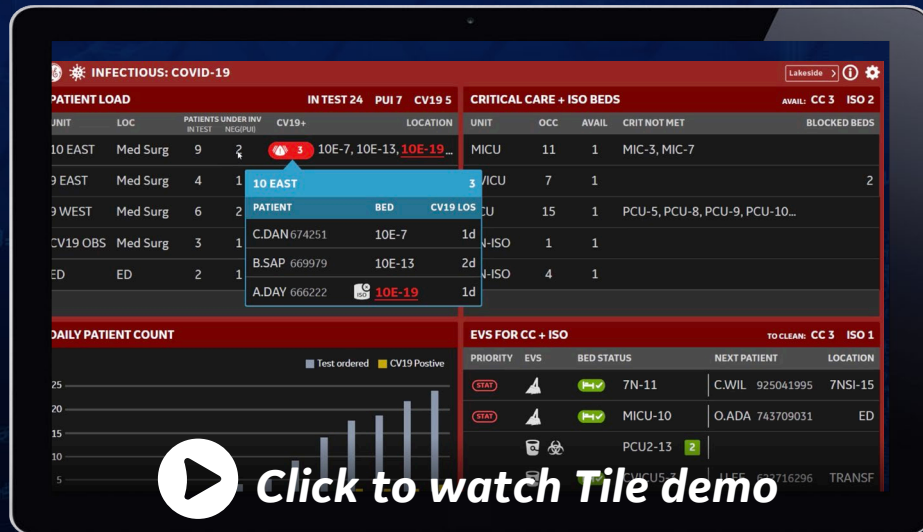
INFECTIOUS: COVID-19

Lakeside

PATIENT LOAD IN TEST 24 PUI 7 CV19 5

| UNIT | LOC | PATIENTS IN TEST | UNDER INV NEG(PUI) | CV19+ | LOCATION |
|---|---|---|---|---|---|
| 10 EAST | Med Surg | 9 | 2 | 3 | 10E-7, 10E-13, 10E-19... |
| 9 EAST | Med Surg | 4 | 1 | | |
| 9 WEST | Med Surg | 6 | 2 | | |
| CV19 OBS | Med Surg | 3 | 1 | | |
| ED | ED | 2 | 1 | | |

10 EAST 3

| PATIENT | BED | CV19 LOS |
|---|---|---|
| C.DAN 674251 | 10E-7 | 1d |
| B.SAP 669979 | 10E-13 | 2d |
| A.DAY 666222 | ISO 10E-19 | 1d |

CRITICAL CARE + ISO BEDS AVAIL: CC 3 ISO 2

| UNIT | OCC | AVAIL | CRIT NOT MET | BLOCKED BEDS |
|---|---|---|---|---|
| MICU | 11 | 1 | MIC-3, MIC-7 | |
| CVICU | 7 | 1 | | 2 |
| PCU | 15 | 1 | PCU-5, PCU-8, PCU-9, PCU-10... | |
| N-ISO | 1 | 1 | | |
| N-ISO | 4 | 1 | | |

DAILY PATIENT COUNT

Test ordered CV19 Postive

25
20
15
10
5

EVS FOR CC + ISO TO CLEAN: CC 3 ISO 1

| PRIORITY | EVS | BED STATUS | NEXT PATIENT | LOCATION |
|---|---|---|---|---|
| STAT | | 7N-11 | C.WIL 925041995 | 7NSI-15 |
| STAT | | MICU-10 | O.ADA 743709031 | ED |
| | | PCU2-13 2 | | |
| | | CVICU5-3 | J.LEE 623716296 | TRANSF |

Click to watch Tile demo